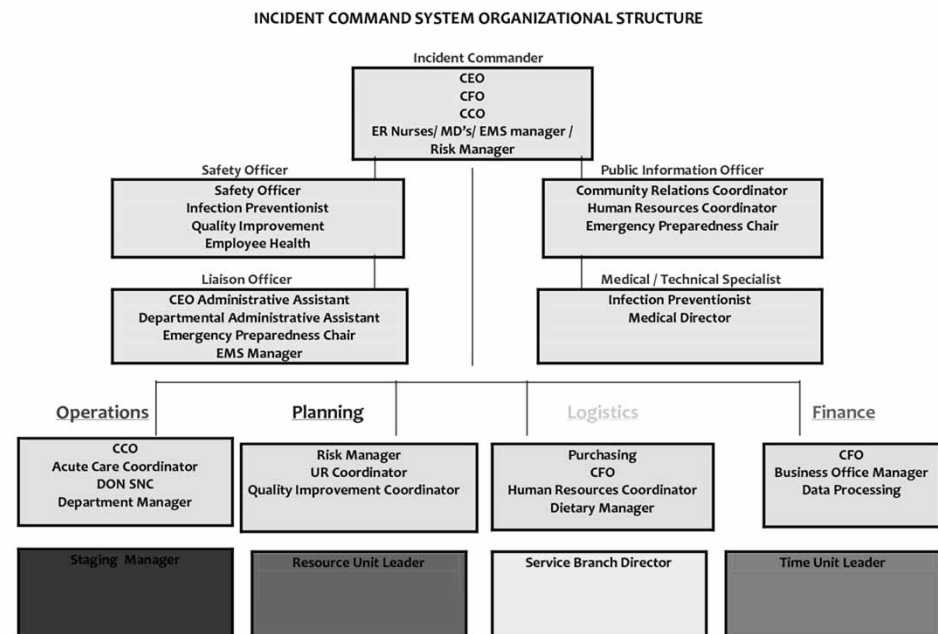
INCIDENT COMMAND SYSTEM ORGANIZATIONAL STRUCTURE

Incident Commander

CEO
CFO
CCO
ER Nurses/ MD's/ EMS manager / Risk Manager

Safety Officer

Safety Officer
Infection Preventionist
Quality Improvement
Employee Health

Liaison Officer

CEO Administrative Assistant
Departmental Administrative Assistant
Emergency Preparedness Chair
EMS Manager

Public Information Officer

Community Relations Coordinator
Human Resources Coordinator
Emergency Preparedness Chair

Medical / Technical Specialist

Infection Preventionist
Medical Director

Operations

CCO
Acute Care Coordinator
DON SNC
Department Manager

Staging Manager

Planning

Risk Manager
UR Coordinator
Quality Improvement Coordinator

Resource Unit Leader

Logistics

Purchasing
CFO
Human Resources Coordinator
Dietary Manager

Service Branch Director

Finance

CFO
Business Office Manager
Data Processing

Time Unit Leader